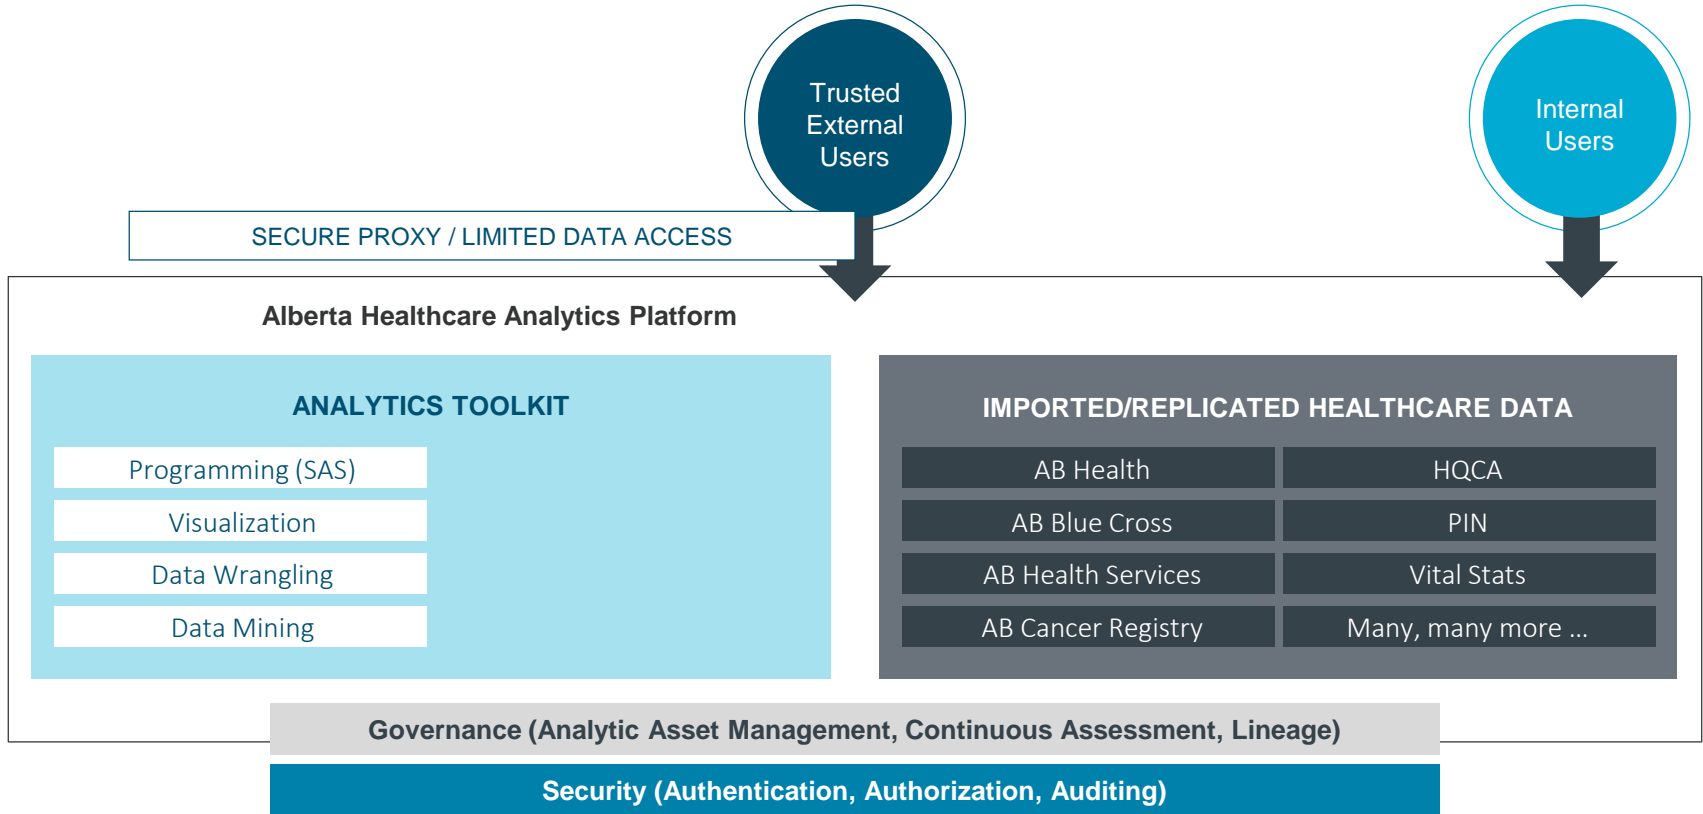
Trusted External Users

Internal Users

SECURE PROXY / LIMITED DATA ACCESS

Alberta Healthcare Analytics Platform

ANALYTICS TOOLKIT

Programming (SAS)

Visualization

Data Wrangling

Data Mining

IMPORTED/REPLICATED HEALTHCARE DATA

| AB Health | HQCA |
|---|---|
| AB Blue Cross | PIN |
| AB Health Services | Vital Stats |
| AB Cancer Registry | Many, many more ... |

Governance (Analytic Asset Management, Continuous Assessment, Lineage)

Security (Authentication, Authorization, Auditing)